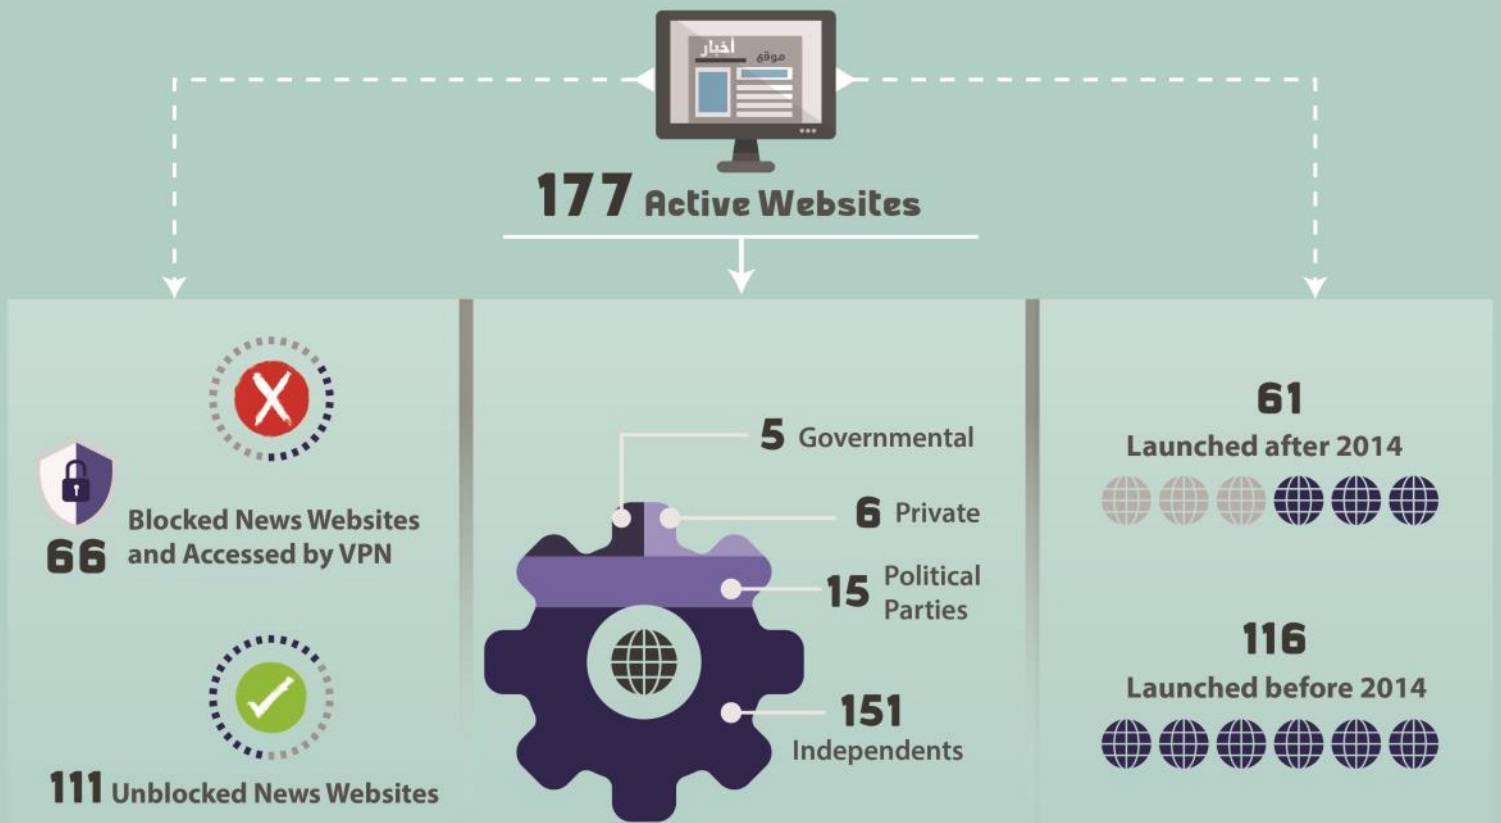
أخبار
موقع

177 Active Websites

66 Blocked News Websites and Accessed by VPN

111 Unblocked News Websites

5 Governmental

6 Private

15 Political Parties

151 Independents

61
Launched after 2014

116
Launched before 2014